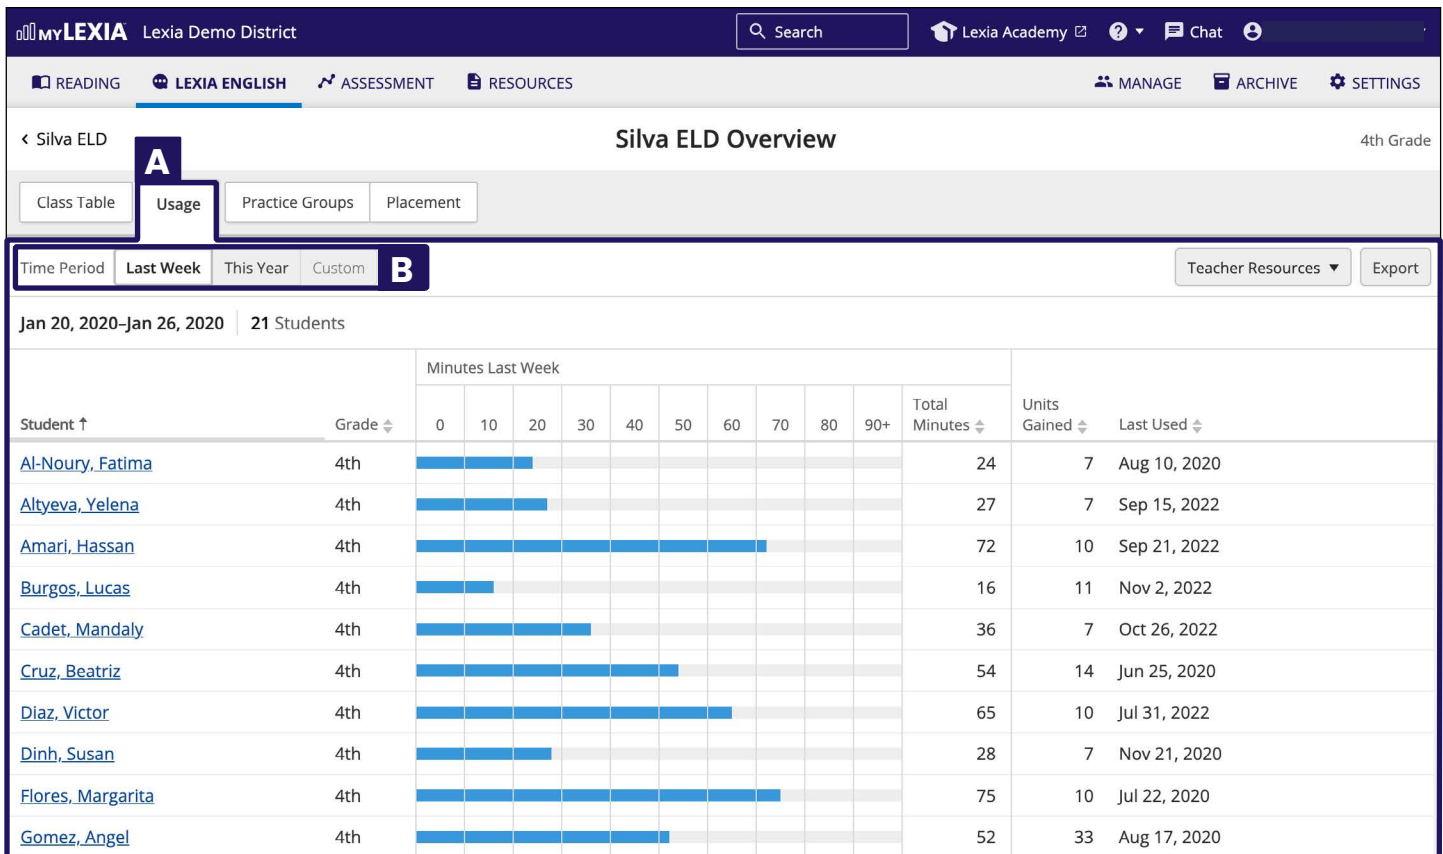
myLEXIA Lexia Demo District
Search
Lexia Academy
Chat

READING LEXIA ENGLISH ASSESSMENT RESOURCES MANAGE ARCHIVE SETTINGS

‹ Silva ELD
Silva ELD Overview
4th Grade

A

Class Table | Usage | Practice Groups | Placement

Time Period | Last Week | This Year | Custom
B

Teacher Resources ▾ | Export

Jan 20, 2020–Jan 26, 2020 | 21 Students

Minutes Last Week

| Student ↑ | Grade | 0 10 20 30 40 50 60 70 80 90+ | Total Minutes | Units Gained | Last Used |
|---|---|---|---|---|---|
| Al-Noury, Fatima | 4th | | 24 | 7 | Aug 10, 2020 |
| Altyeva, Yelena | 4th | | 27 | 7 | Sep 15, 2022 |
| Amari, Hassan | 4th | | 72 | 10 | Sep 21, 2022 |
| Burgos, Lucas | 4th | | 16 | 11 | Nov 2, 2022 |
| Cadet, Mandaly | 4th | | 36 | 7 | Oct 26, 2022 |
| Cruz, Beatriz | 4th | | 54 | 14 | Jun 25, 2020 |
| Diaz, Victor | 4th | | 65 | 10 | Jul 31, 2022 |
| Dinh, Susan | 4th | | 28 | 7 | Nov 21, 2020 |
| Flores, Margarita | 4th | | 75 | 10 | Jul 22, 2020 |
| Gomez, Angel | 4th | | 52 | 33 | Aug 17, 2020 |